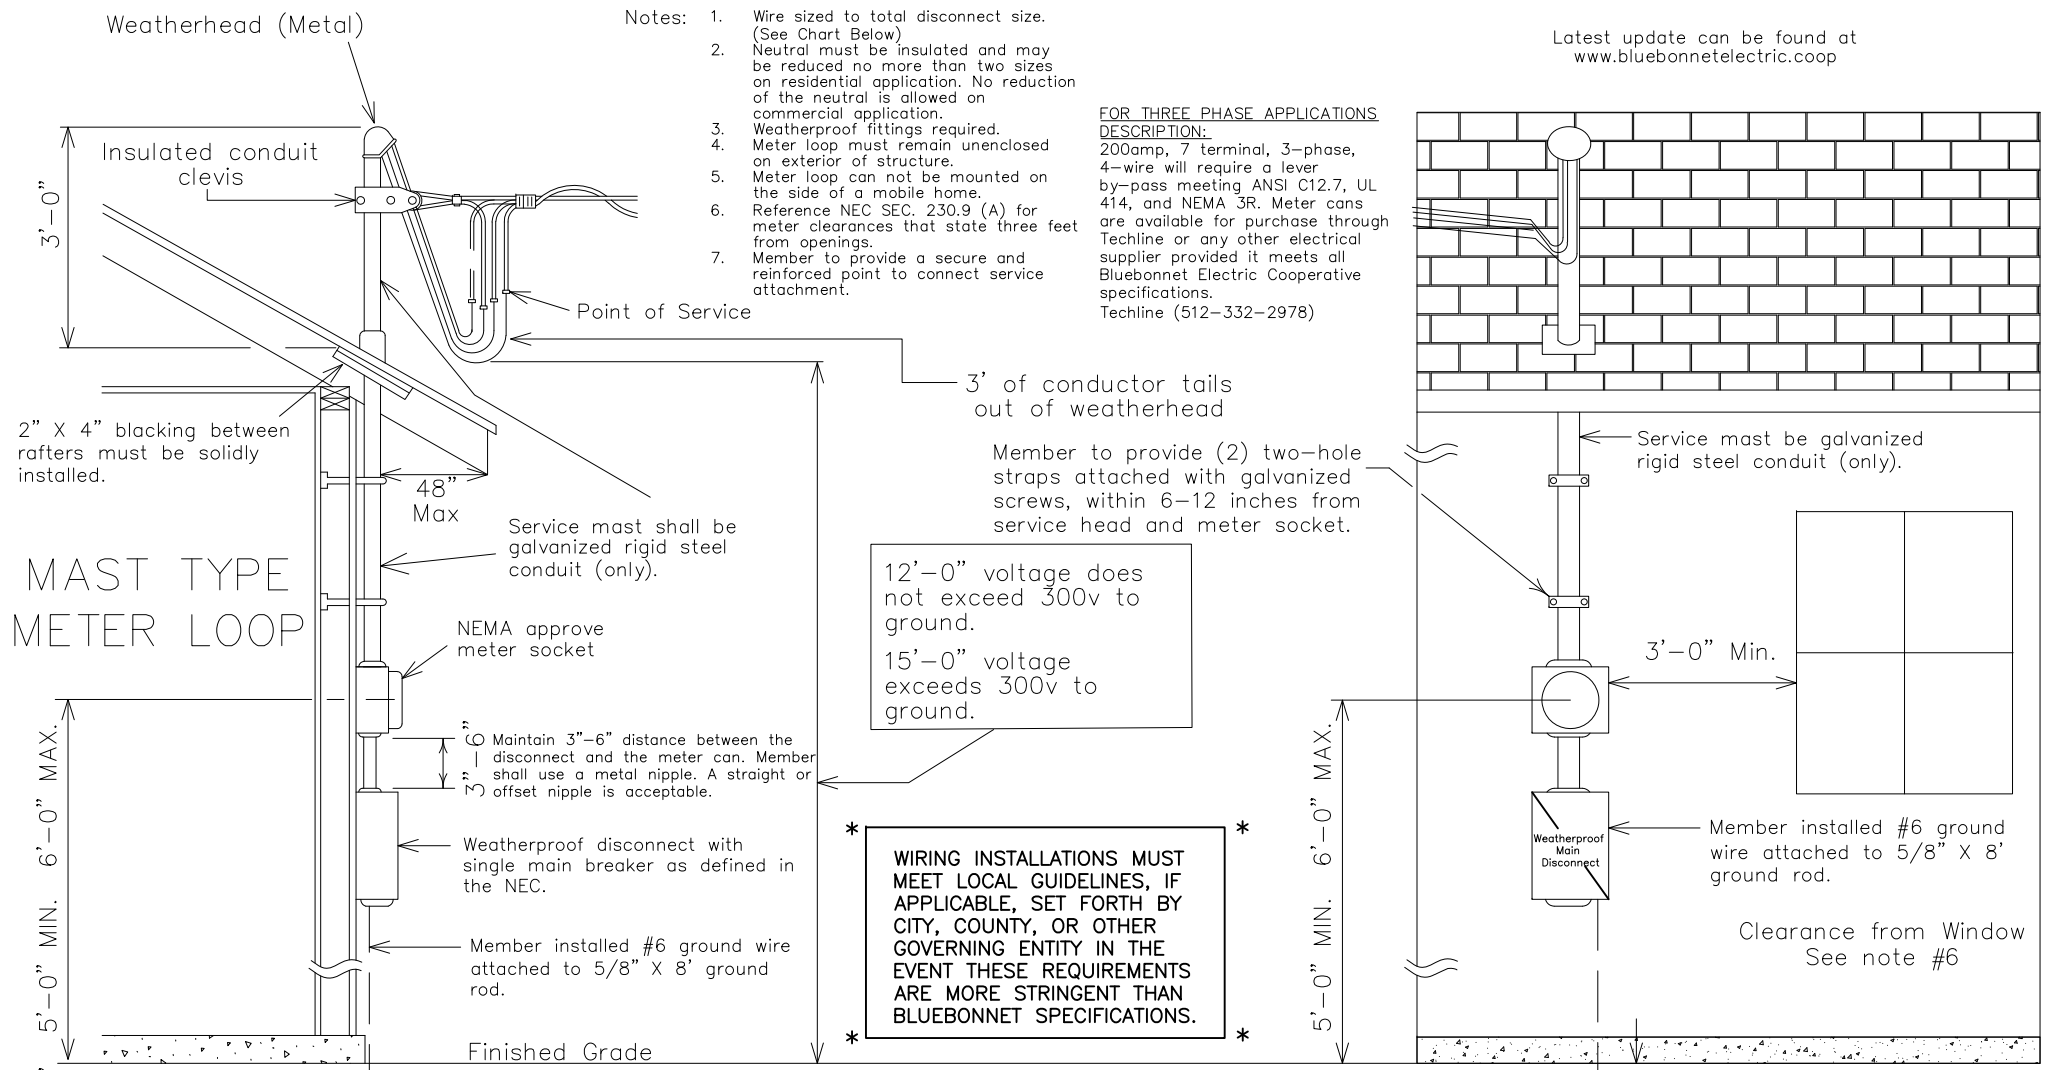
Weatherhead (Metal)

Notes:
1. Wire sized to total disconnect size. (See Chart Below)
2. Neutral must be insulated and may be reduced no more than two sizes on residential application. No reduction of the neutral is allowed on commercial application.
3. Weatherproof fittings required.
4. Meter loop must remain unenclosed on exterior of structure.
5. Meter loop can not be mounted on the side of a mobile home.
6. Reference NEC SEC. 230.9 (A) for meter clearances that state three feet from openings.
7. Member to provide a secure and reinforced point to connect service attachment.

Latest update can be found at www.bluebonnetelectric.coop

FOR THREE PHASE APPLICATIONS DESCRIPTION:
200amp, 7 terminal, 3-phase, 4-wire will require a lever by-pass meeting ANSI C12.7, UL 414, and NEMA 3R. Meter cans are available for purchase through Techline or any other electrical supplier provided it meets all Bluebonnet Electric Cooperative specifications.
Techline (512-332-2978)

Insulated conduit clevis

3'-0"

Point of Service

3' of conductor tails out of weatherhead

2" X 4" blacking between rafters must be solidly installed.

48" Max

Service mast shall be galvanized rigid steel conduit (only).

MAST TYPE METER LOOP

NEMA approve meter socket

Member to provide (2) two-hole straps attached with galvanized screws, within 6-12 inches from service head and meter socket.

Service mast be galvanized rigid steel conduit (only).

12'-0" voltage does not exceed 300v to ground.

15'-0" voltage exceeds 300v to ground.

3'-0" Min.

3"-6"

Maintain 3"-6" distance between the disconnect and the meter can. Member shall use a metal nipple. A straight or offset nipple is acceptable.

5'-0" MIN. 6'-0" MAX.

Weatherproof disconnect with single main breaker as defined in the NEC.

WIRING INSTALLATIONS MUST MEET LOCAL GUIDELINES, IF APPLICABLE, SET FORTH BY CITY, COUNTY, OR OTHER GOVERNING ENTITY IN THE EVENT THESE REQUIREMENTS ARE MORE STRINGENT THAN BLUEBONNET SPECIFICATIONS.

Weatherproof Main Disconnect

Member installed #6 ground wire attached to 5/8" X 8' ground rod.

Member installed #6 ground wire attached to 5/8" X 8' ground rod.

Clearance from Window See note #6

5'-0" MIN. 6'-0" MAX.

Finished Grade